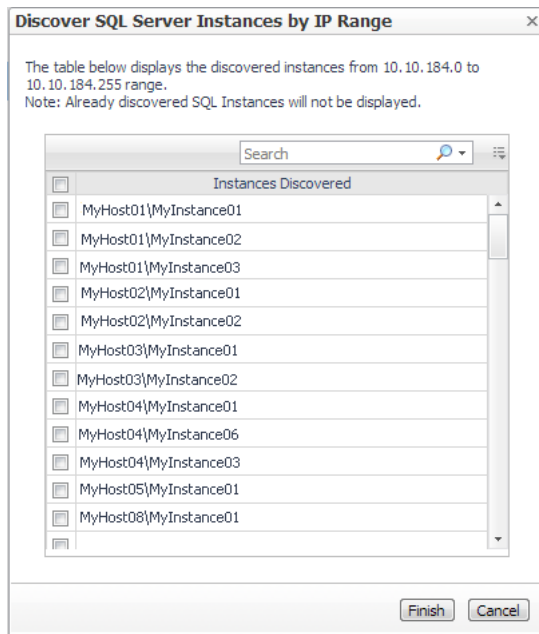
Discover SQL Server Instances by IP Range

×

The table below displays the discovered instances from 10.10.184.0 to 10.10.184.255 range.
Note: Already discovered SQL Instances will not be displayed.

Search

| | Instances Discovered |
|---|---|
| | MyHost01\MyInstance01 |
| | MyHost01\MyInstance02 |
| | MyHost01\MyInstance03 |
| | MyHost02\MyInstance01 |
| | MyHost02\MyInstance02 |
| | MyHost03\MyInstance01 |
| | MyHost03\MyInstance02 |
| | MyHost04\MyInstance01 |
| | MyHost04\MyInstance06 |
| | MyHost04\MyInstance03 |
| | MyHost05\MyInstance01 |
| | MyHost08\MyInstance01 |

Finish Cancel